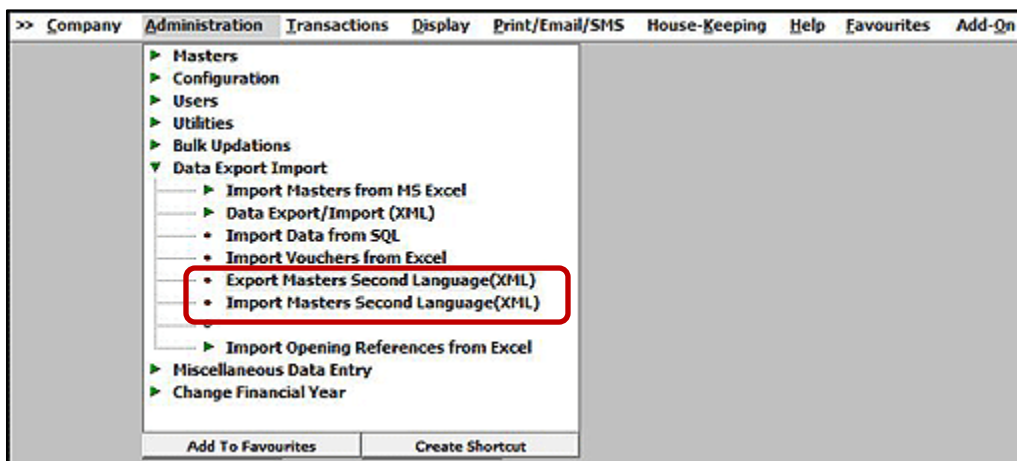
>> Company Administration Transactions Display Print/Email/SMS House-Keeping Help Favourites Add-On

Masters
Configuration
Users
Utilities
Bulk Updations
Data Export Import
Import Masters from MS Excel
Data Export/Import (XML)
Import Data from SQL
Import Vouchers from Excel
Export Masters Second Language(XML)
Import Masters Second Language(XML)
Import Opening References from Excel
Miscellaneous Data Entry
Change Financial Year

Add To Favourites
Create Shortcut